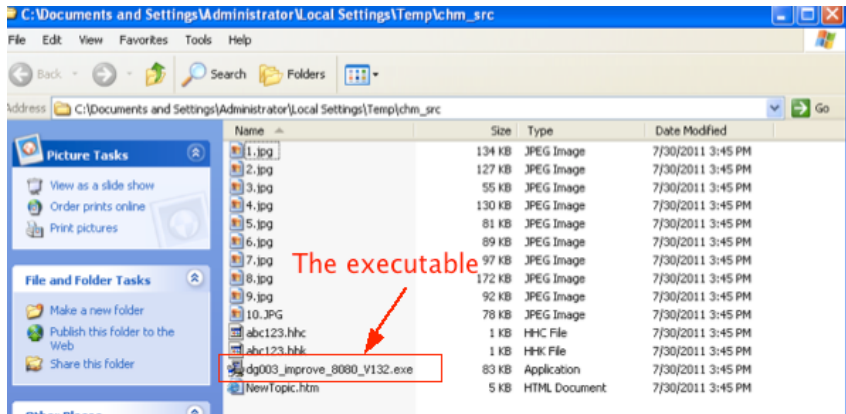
C:\Documents and Settings\Administrator\Local Settings\Temp\chm_src

File Edit View Favorites Tools Help

Back Search Folders

Address C:\Documents and Settings\Administrator\Local Settings\Temp\chm_src Go

Picture Tasks

View as a slide show
Order prints online
Print pictures

File and Folder Tasks

Make a new folder
Publish this folder to the Web
Share this folder

| Name | Size | Type | Date Modified |
|---|---|---|---|
| 1.jpg | 134 KB | JPEG Image | 7/30/2011 3:45 PM |
| 2.jpg | 127 KB | JPEG Image | 7/30/2011 3:45 PM |
| 3.jpg | 55 KB | JPEG Image | 7/30/2011 3:45 PM |
| 4.jpg | 130 KB | JPEG Image | 7/30/2011 3:45 PM |
| 5.jpg | 81 KB | JPEG Image | 7/30/2011 3:45 PM |
| 6.jpg | 89 KB | JPEG Image | 7/30/2011 3:45 PM |
| 7.jpg | 97 KB | JPEG Image | 7/30/2011 3:45 PM |
| 8.jpg | 172 KB | JPEG Image | 7/30/2011 3:45 PM |
| 9.jpg | 92 KB | JPEG Image | 7/30/2011 3:45 PM |
| 10.JPG | 78 KB | JPEG Image | 7/30/2011 3:45 PM |
| abc123.hhc | 1 KB | HHC File | 7/30/2011 3:45 PM |
| abc123.hhk | 1 KB | HHK File | 7/30/2011 3:45 PM |
| dg003_improve_8080_V132.exe | 83 KB | Application | 7/30/2011 3:45 PM |
| NewTopic.htm | 5 KB | HTML Document | 7/30/2011 3:45 PM |

The executable

Other Places